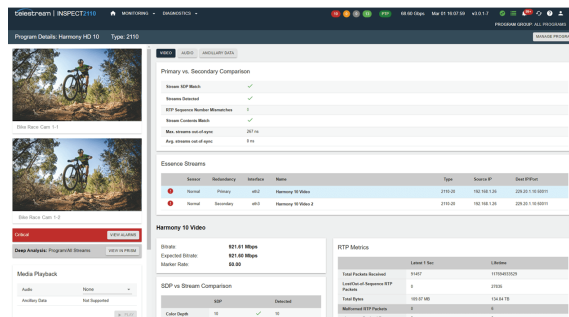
telestream | INSPECT2110 MONITORING DIAGNOSTICS

16 0 0 22 PTP 68.60 Gbps Mar 01 15:07:59 v3.0.1-7

PROGRAM GROUP: ALL PROGRAMS

Program Details: Harmony HD 10 Type: 2110

MANAGE PROGRAM

Bike Race Cam 1-1

Bike Race Cam 1-2

Critical VIEW ALARMS

Deep Analysis: Program/All Streams VIEW IN PRISM

Media Playback

| Audio | None |
|---|---|
| Ancillary Data | Not Supported |

VIDEO AUDIO ANCILLARY DATA

Primary vs. Secondary Comparison

| Stream SDP Match | ✓ |
|---|---|
| Streams Detected | ✓ |
| RTP Sequence Number Mismatches | 0 |
| Stream Contents Match | ✓ |
| Max. streams out-of-sync | 267 ns |
| Avg. streams out-of-sync | 0 ns |

Essence Streams

| | Senses | Redundancy | Interface | Name | Type | Source IP | Dest IP/Port |
|---|---|---|---|---|---|---|---|
| ! | Normal | Primary | eth2 | Harmony 10 Video | 2110-20 | 192.168.1.26 | 229.20.1.10:50011 |
| ! | Normal | Secondary | eth3 | Harmony 10 Video 2 | 2110-20 | 192.168.1.26 | 229.20.1.10:50011 |

Harmony 10 Video

Bitrate: 921.61 Mbps
Expected Bitrate: 921.60 Mbps
Marker Rate: 50.00

SDP vs Stream Comparison

| | SDP | | Detected |
|---|---|---|---|
| Color Depth | 10 | ✓ | 10 |

RTP Metrics

| | Latest 1 Sec | Lifetime |
|---|---|---|
| Total Packets Received | 91457 | 117594933529 |
| Lost/Out-of-Sequence RTP Packets | 0 | 37535 |
| Total Bytes | 109.97 MB | 134.94 TB |
| Malformed RTP Packets | 0 | 0 |